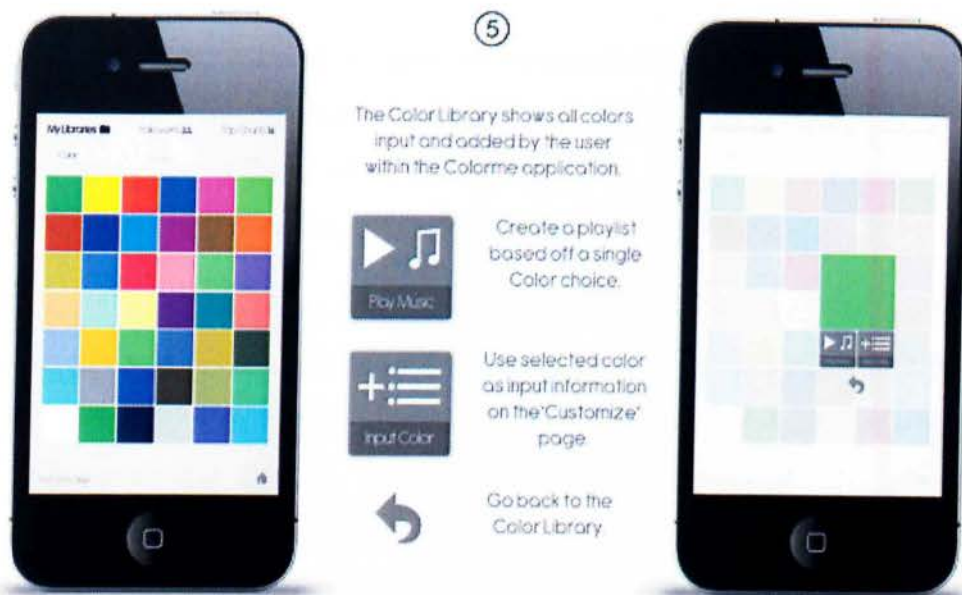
⑤

My Libraries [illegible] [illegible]

The Color Library shows all colors input and added by the user within the Colorme application.

Play Music

Create a playlist based off a single Color choice.

Input Color

Use selected color as input information on the 'Customize' page.

Go back to the Color Library